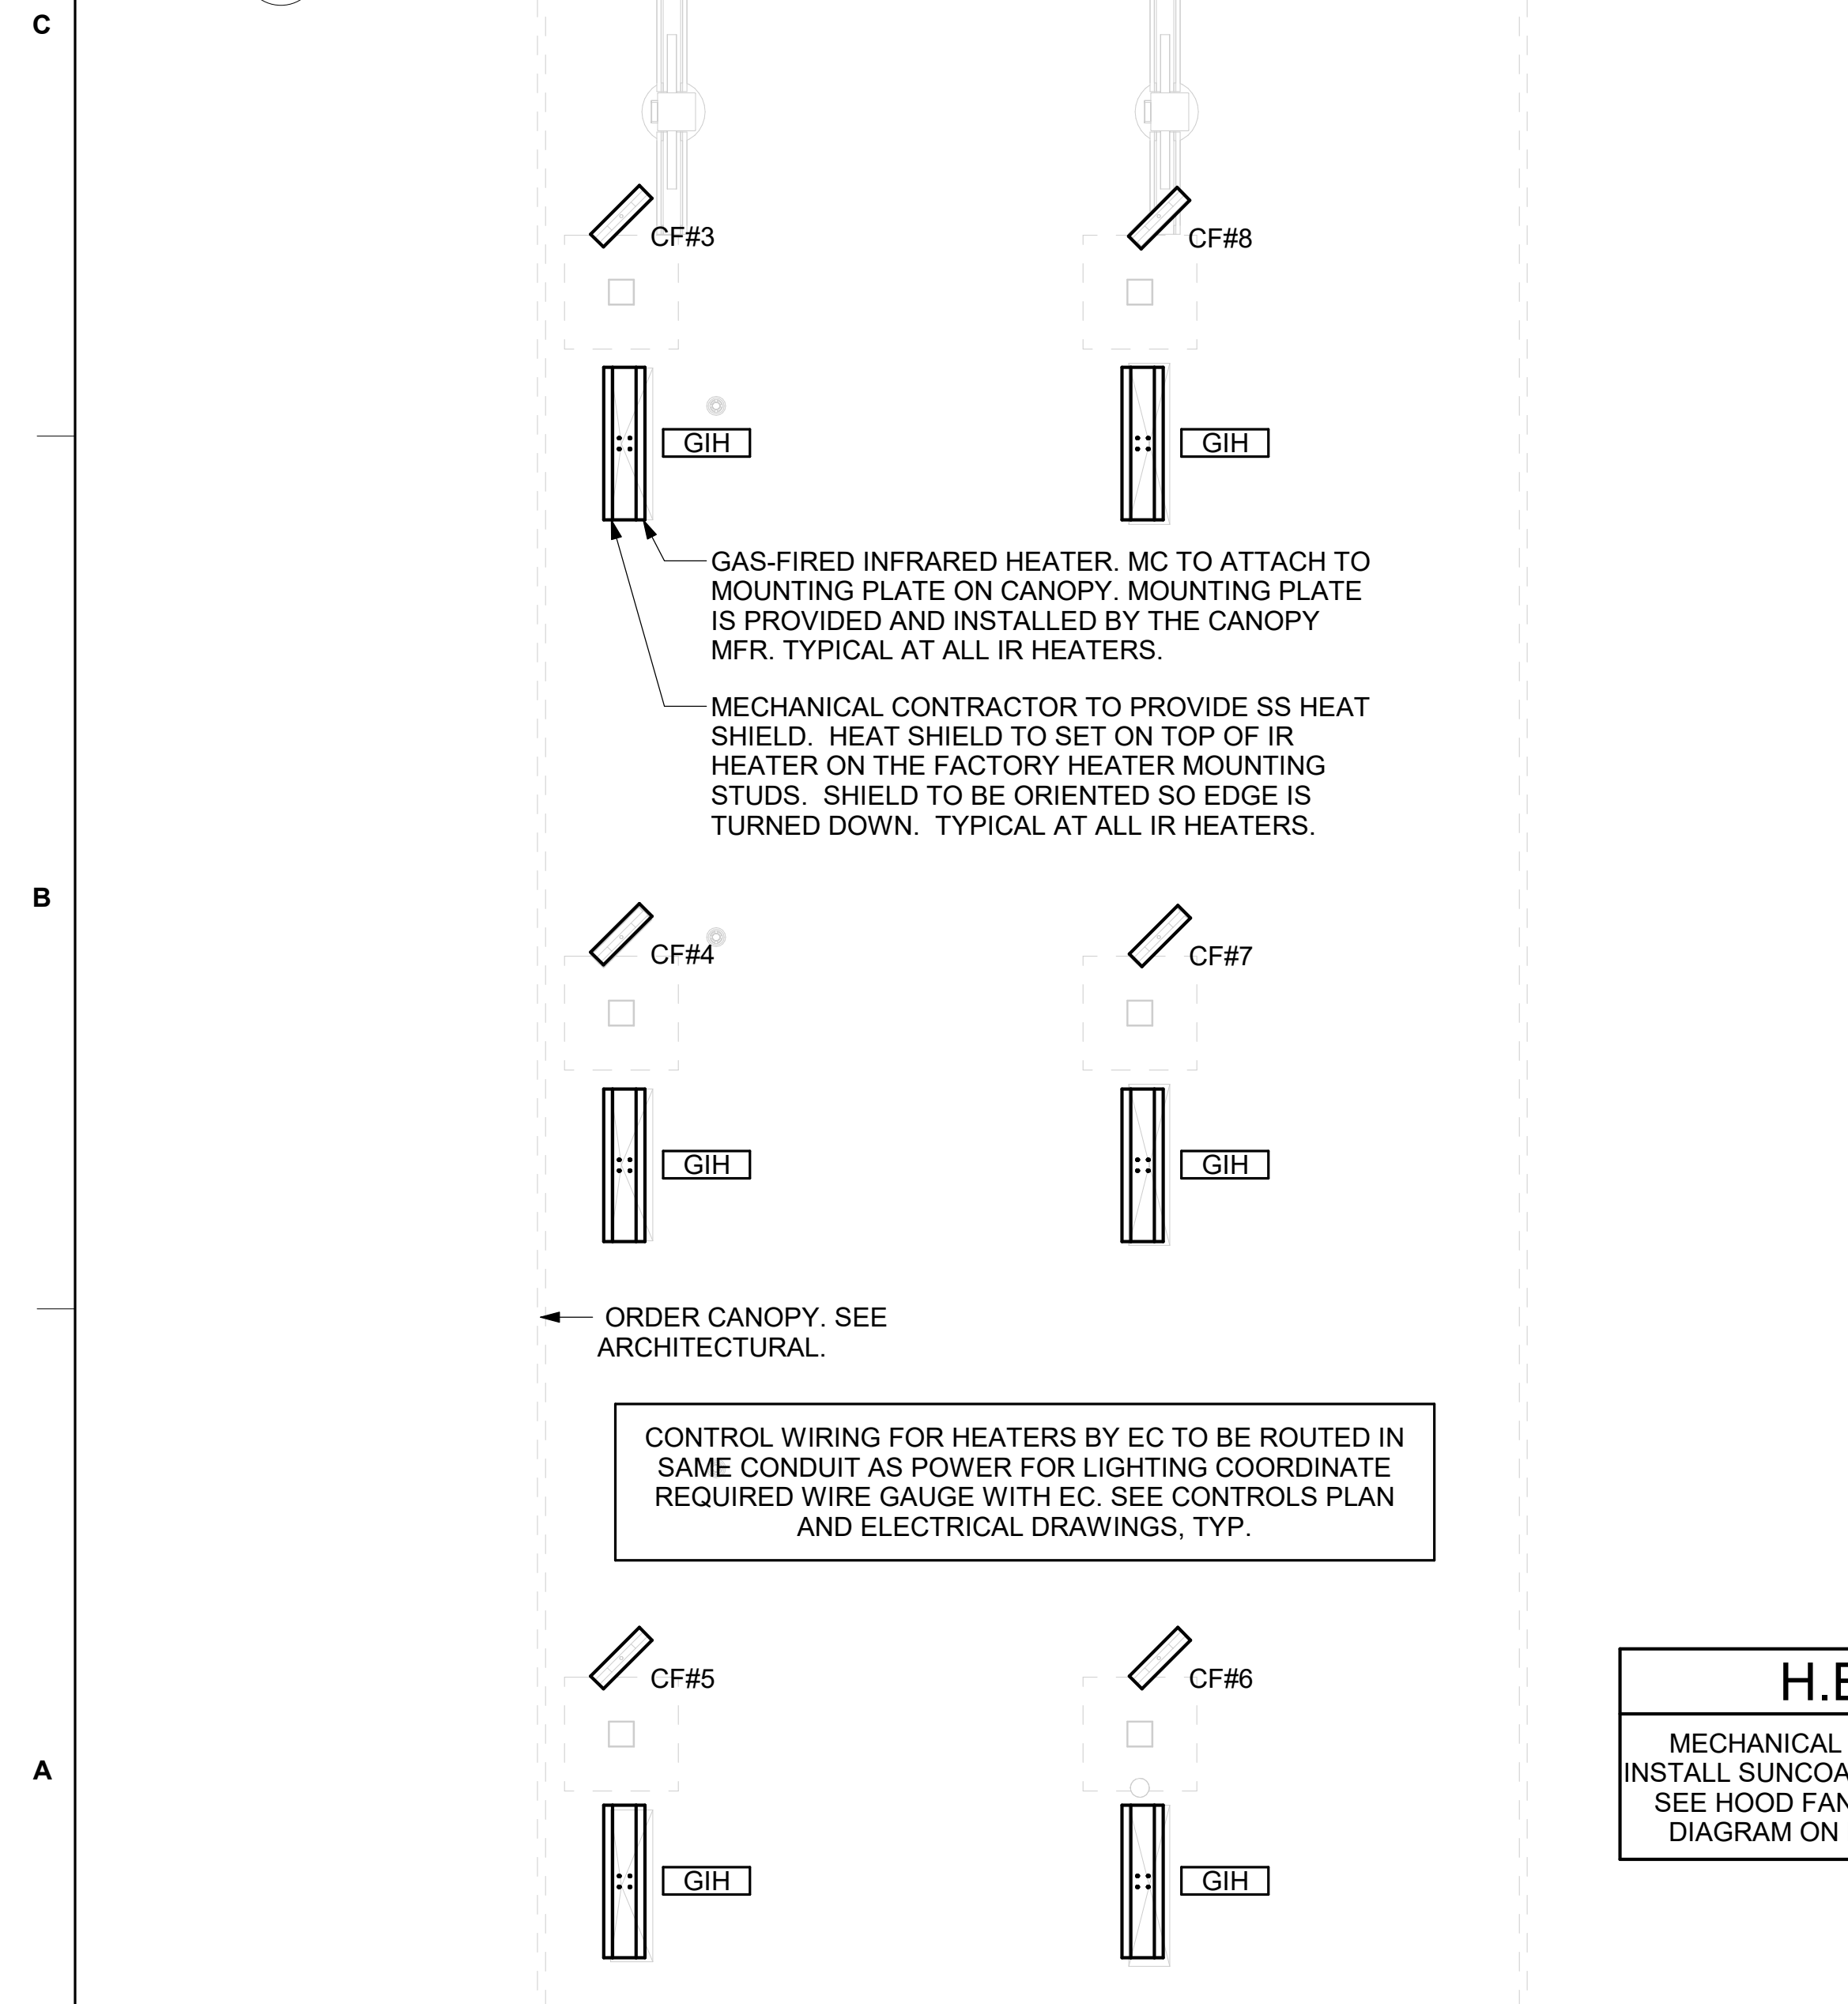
C

CF#3

CF#8

GIH

GIH

GAS-FIRED INFRARED HEATER. MC TO ATTACH TO MOUNTING PLATE ON CANOPY. MOUNTING PLATE IS PROVIDED AND INSTALLED BY THE CANOPY MFR. TYPICAL AT ALL IR HEATERS.

MECHANICAL CONTRACTOR TO PROVIDE SS HEAT SHIELD. HEAT SHIELD TO SET ON TOP OF IR HEATER ON THE FACTORY HEATER MOUNTING STUDS. SHIELD TO BE ORIENTED SO EDGE IS TURNED DOWN. TYPICAL AT ALL IR HEATERS.

B

CF#4

CF#7

GIH

GIH

ORDER CANOPY. SEE ARCHITECTURAL.

CONTROL WIRING FOR HEATERS BY EC TO BE ROUTED IN SAME CONDUIT AS POWER FOR LIGHTING COORDINATE REQUIRED WIRE GAUGE WITH EC. SEE CONTROLS PLAN AND ELECTRICAL DRAWINGS, TYP.

CF#5

CF#6

H.E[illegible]

MECHANICAL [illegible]
INSTALL SUNCOA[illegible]
SEE HOOD FAN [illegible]
DIAGRAM ON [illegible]

A

GIH

GIH